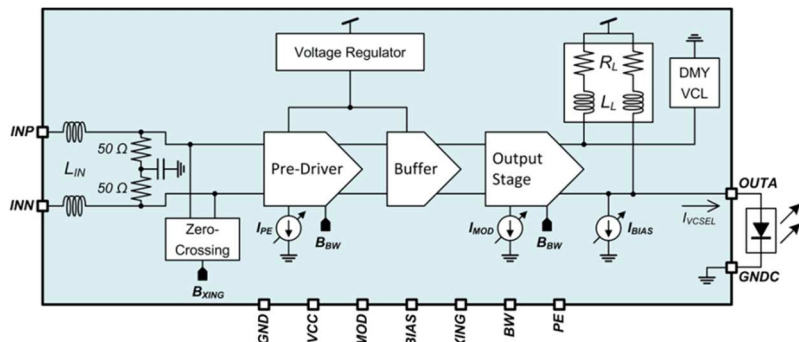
Voltage Regulator

$R_L$

$L_L$

DMY VCL

INP

INN

$L_{IN}$

50 Ω

50 Ω

Pre-Driver

Buffer

Output Stage

OUTA

GNDC

$I_{VCSEL}$

Zero-Crossing

$B_{XING}$

$I_{PE}$

$B_{BW}$

$I_{MOD}$

$B_{BW}$

$I_{BIAS}$

GND

VCC

MOD

BIAS

XING

BW

PE